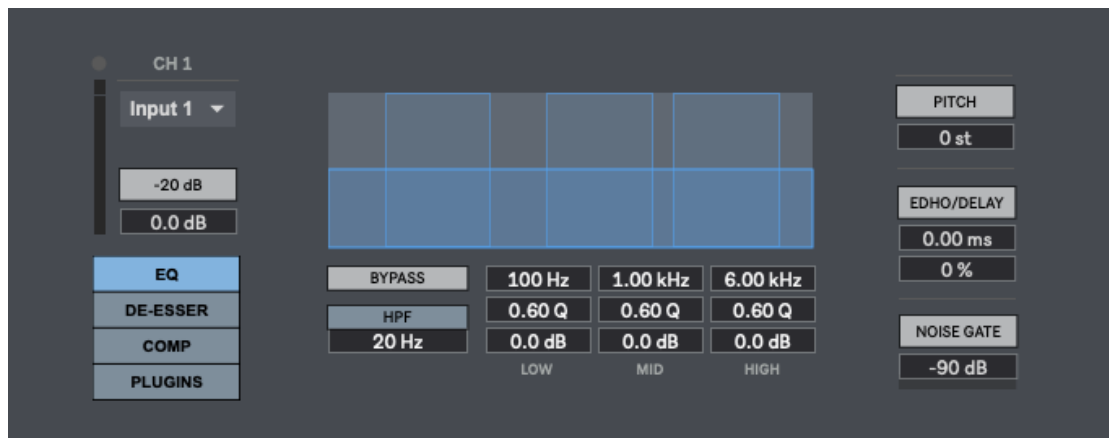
CH 1

Input 1

-20 dB

0.0 dB

EQ

DE-ESSER

COMP

PLUGINS

BYPASS

HPF

20 Hz

| 100 Hz | 1.00 kHz | 6.00 kHz |
|---|---|---|
| 0.60 Q | 0.60 Q | 0.60 Q |
| 0.0 dB | 0.0 dB | 0.0 dB |
| LOW | MID | HIGH |

PITCH

0 st

EDHO/DELAY

0.00 ms

0 %

NOISE GATE

-90 dB